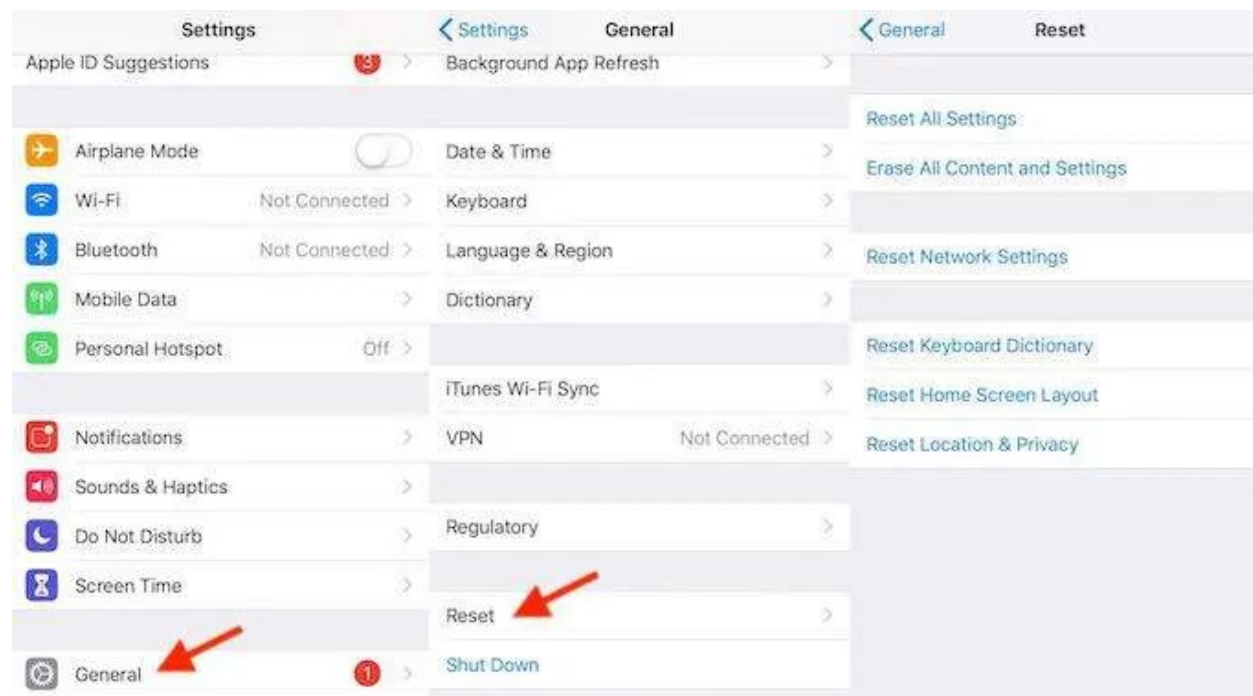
Settings

Apple ID Suggestions 3

Airplane Mode

Wi-Fi Not Connected

Bluetooth Not Connected

Mobile Data

Personal Hotspot Off

Notifications

Sounds & Haptics

Do Not Disturb

Screen Time

General 1

Settings General

Background App Refresh

Date & Time

Keyboard

Language & Region

Dictionary

iTunes Wi-Fi Sync

VPN Not Connected

Regulatory

Reset

Shut Down

General Reset

Reset All Settings

Erase All Content and Settings

Reset Network Settings

Reset Keyboard Dictionary

Reset Home Screen Layout

Reset Location & Privacy